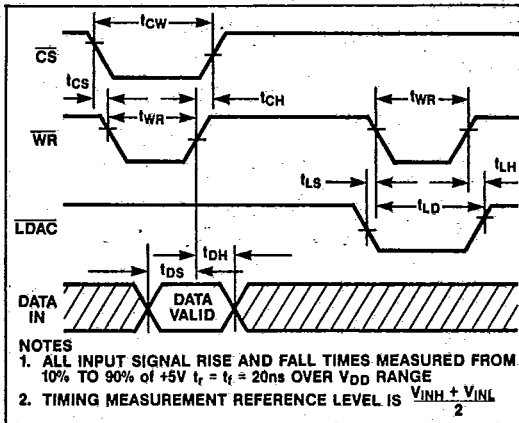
$t_{CW}$

$\overline{CS}$

$t_{CS}$

$t_{CH}$

$t_{WR}$

$t_{WR}$

$\overline{WR}$

$t_{LH}$

$t_{LS}$

$t_{LD}$

$\overline{LDAC}$

$t_{DH}$

$t_{DS}$

DATA IN

DATA VALID

NOTES
1. ALL INPUT SIGNAL RISE AND FALL TIMES MEASURED FROM 10% TO 90% of +5V $t_r = t_f = 20ns$ OVER $V_{DD}$ RANGE
2. TIMING MEASUREMENT REFERENCE LEVEL IS $\frac{V_{INH} + V_{INL}}{2}$